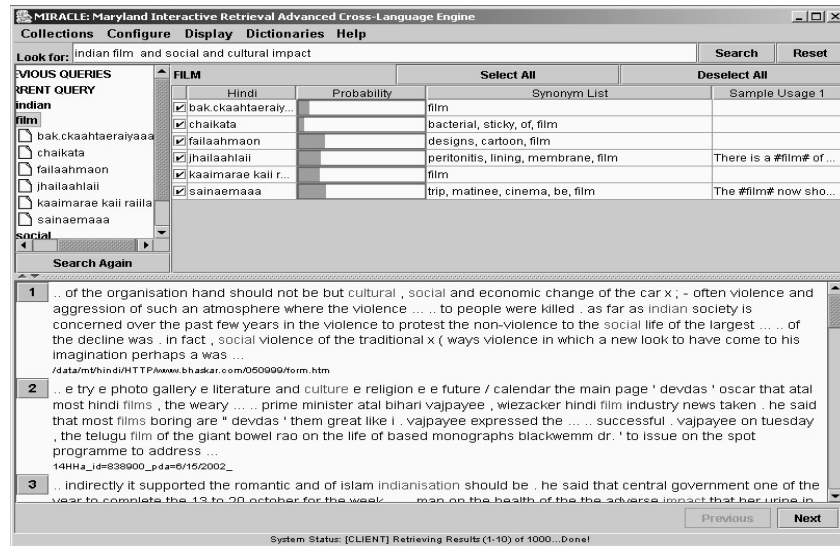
MIRACLE: Maryland Interactive Retrieval Advanced Cross-Language Engine

Collections Configure Display Dictionaries Help

Look for: indian film and social and cultural impact

Search Reset

EVIOUS QUERIES
RRENT QUERY
indian
film
bak.ckaahtaeraiyaaa
chaikata
failaahmaon
jhailaahlaii
kaaimarae kaii raiila
sainaemaaa
social

Search Again

FILM

Select All

Deselect All

| Hindi | Probability | Synonym List | Sample Usage 1 |
|---|---|---|---|
| bak.ckaahtaeraiy... | | film | |
| chaikata | | bacterial, sticky, of, film | |
| failaahmaon | | designs, cartoon, film | |
| jhailaahlaii | | peritonitis, lining, membrane, film | There is a #film# of ... |
| kaaimarae kaii r... | | film | |
| sainaemaaa | | trip, matinee, cinema, be, film | The #film# now sho... |

1 .. of the organisation hand should not be but cultural , social and economic change of the car x ; - often violence and aggression of such an atmosphere where the violence ... .. to people were killed . as far as indian society is concerned over the past few years in the violence to protest the non-violence to the social life of the largest ... .. of the decline was . in fact , social violence of the traditional x ( ways violence in which a new look to have come to his imagination perhaps a was ...
/data/mt/hindi/HTTP/www.bhaskar.com/050999/form.htm

2 .. e try e photo gallery e literature and culture e religion e e future / calendar the main page ' devdas ' oscar that atal most hindi films , the weary ... .. prime minister atal bihari vajpayee , wiezacker hindi film industry news taken . he said that most films boring are " devdas ' them great like i . vajpayee expressed the ... .. successful . vajpayee on tuesday , the telugu film of the giant bowel rao on the life of based monographs blackwemm dr. ' to issue on the spot programme to address ...
14HHa_id=838900_pda=6/15/2002_

3 .. indirectly it supported the romantic and of islam indianisation should be . he said that central government one of the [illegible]

Previous Next

System Status: [CLIENT] Retrieving Results (1-10) of 1000...Done!